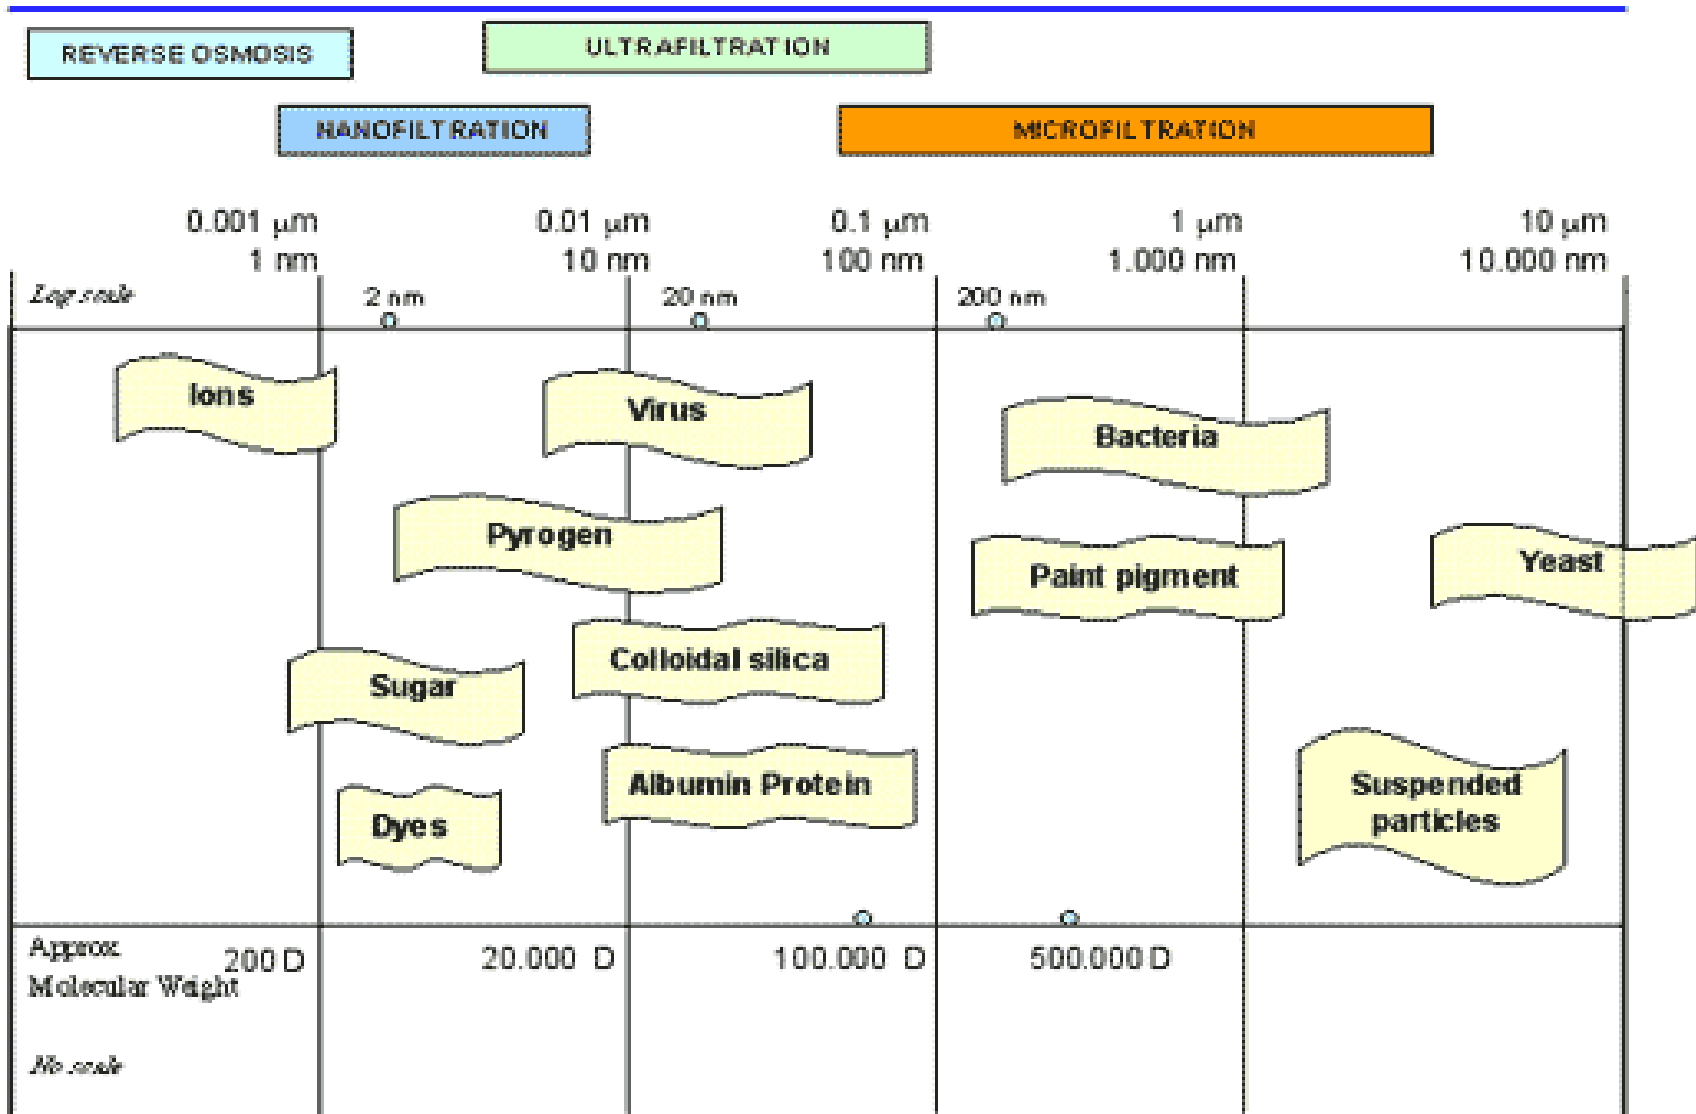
REVERSE OSMOSIS

ULTRAFILTRATION

NANOFILTRATION

MICROFILTRATION

0.001 µm
1 nm

0.01 µm
10 nm

0.1 µm
100 nm

1 µm
1.000 nm

10 µm
10.000 nm

Log scale

2 nm

20 nm

200 nm

Ions

Virus

Bacteria

Pyrogen

Paint pigment

Yeast

Colloidal silica

Sugar

Albumin Protein

Dyes

Suspended particles

Approx. Molecular Weight

200 D

20.000 D

100.000 D

500.000 D

No scale